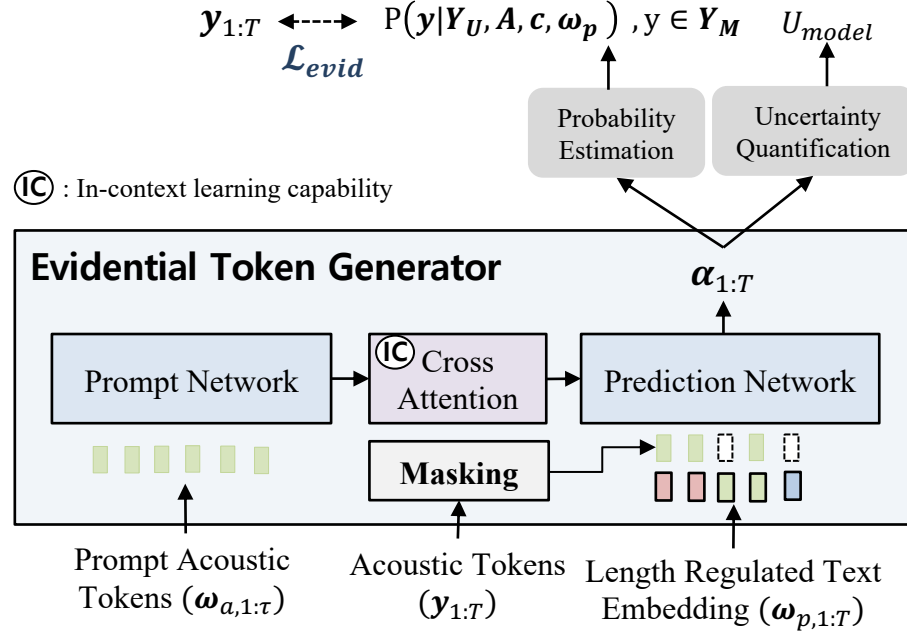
$\boldsymbol{y}_{1:T}$ $\mathcal{L}_{evid}$ $\mathrm{P}(\boldsymbol{y}|\boldsymbol{Y_U}, \boldsymbol{A}, \boldsymbol{c}, \boldsymbol{\omega_p})$ , $\mathrm{y} \in \boldsymbol{Y_M}$ $U_{model}$

Probability Estimation

Uncertainty Quantification

IC : In-context learning capability

Evidential Token Generator

$\boldsymbol{\alpha}_{1:T}$

Prompt Network

IC Cross Attention

Prediction Network

Masking

Prompt Acoustic Tokens ($\boldsymbol{\omega}_{a,1:\tau}$)

Acoustic Tokens ($\boldsymbol{y}_{1:T}$)

Length Regulated Text Embedding ($\boldsymbol{\omega}_{p,1:T}$)